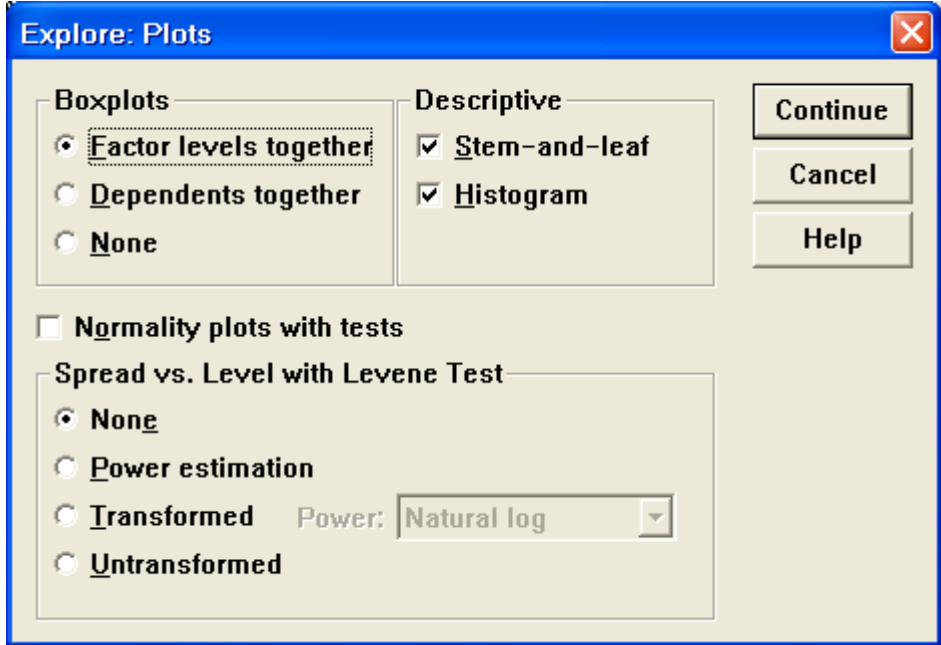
Explore: Plots

Boxplots
Factor levels together
Dependents together
None

Descriptive
Stem-and-leaf
Histogram

Continue
Cancel
Help

Normality plots with tests

Spread vs. Level with Levene Test
None
Power estimation
Transformed
Power: Natural log
Untransformed